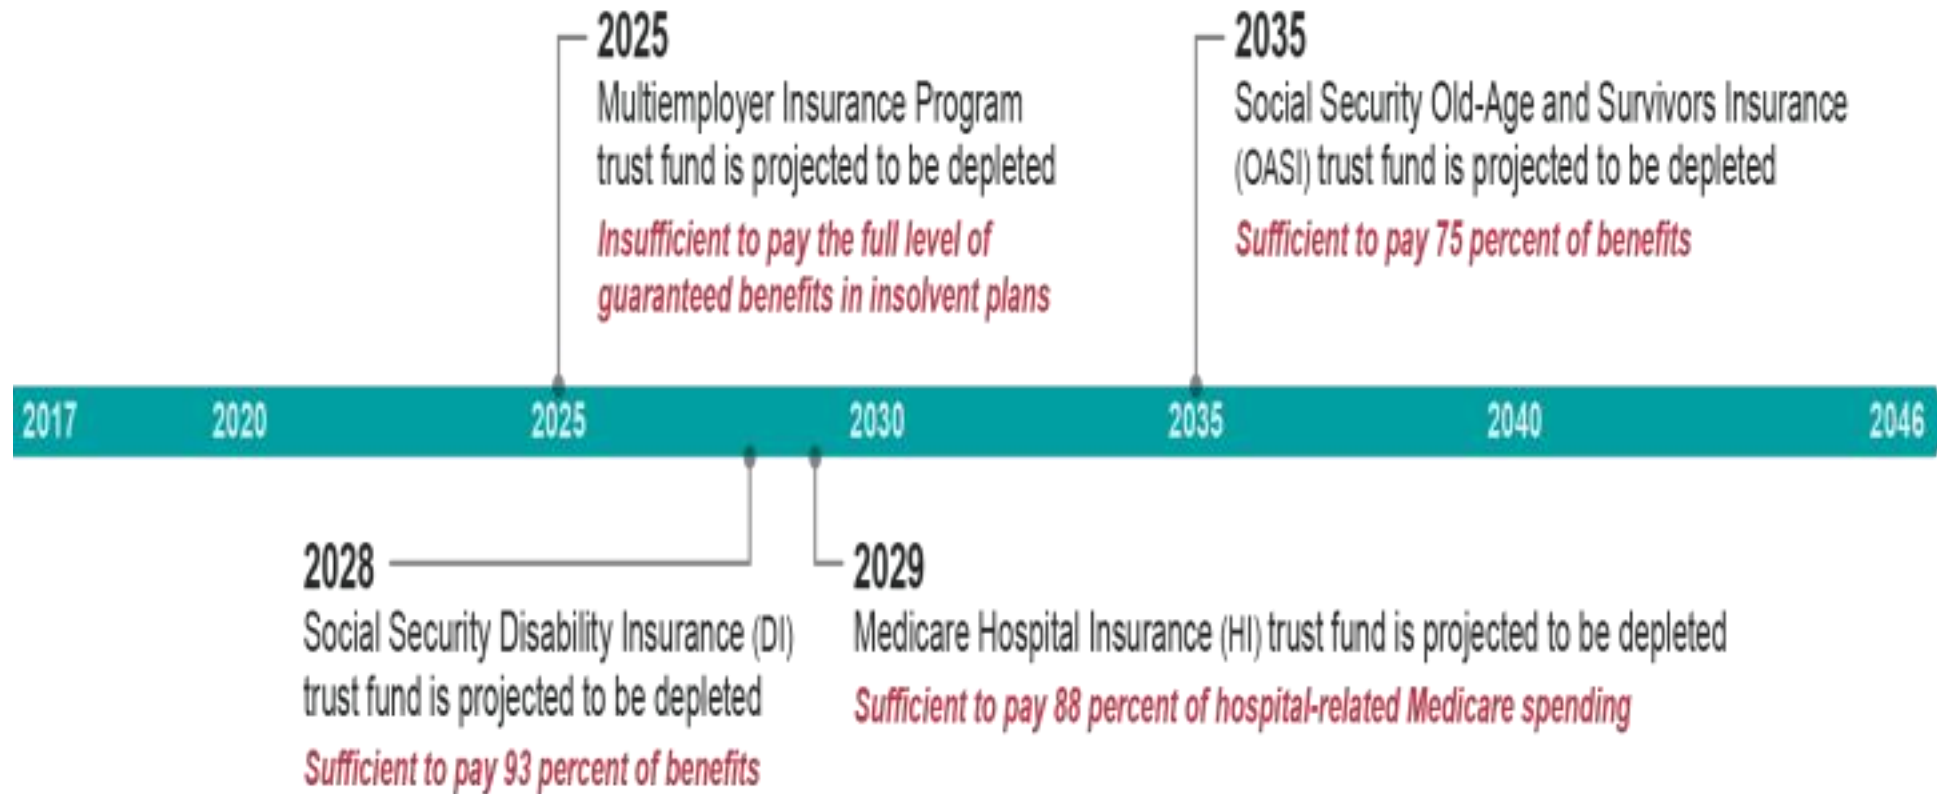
2025
Multiemployer Insurance Program trust fund is projected to be depleted
Insufficient to pay the full level of guaranteed benefits in insolvent plans

2035
Social Security Old-Age and Survivors Insurance (OASI) trust fund is projected to be depleted
Sufficient to pay 75 percent of benefits

2017 2020 2025 2030 2035 2040 2046

2028
Social Security Disability Insurance (DI) trust fund is projected to be depleted
Sufficient to pay 93 percent of benefits

2029
Medicare Hospital Insurance (HI) trust fund is projected to be depleted
Sufficient to pay 88 percent of hospital-related Medicare spending